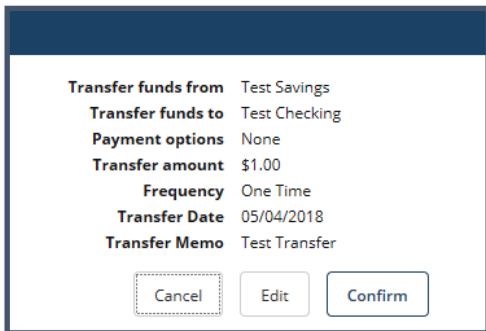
| | |
|---|---|
| Transfer funds from | Test Savings |
| Transfer funds to | Test Checking |
| Payment options | None |
| Transfer amount | \$1.00 |
| Frequency | One Time |
| Transfer Date | 05/04/2018 |
| Transfer Memo | Test Transfer |

Cancel Edit Confirm